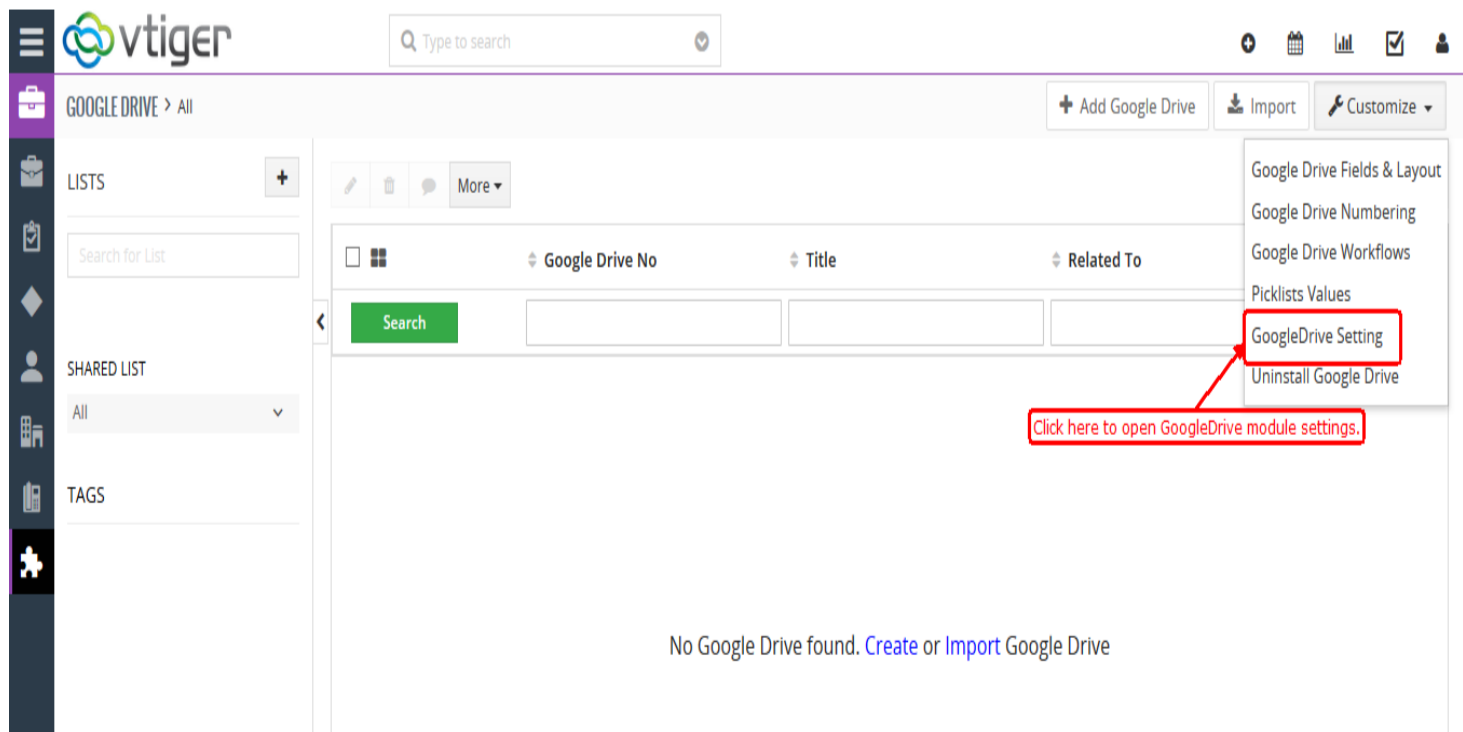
vtiger

Type to search

GOOGLE DRIVE > All

Add Google Drive

Import

Customize

LISTS

+

Search for List

SHARED LIST

All

TAGS

More

Google Drive No

Title

Related To

Search

Google Drive Fields & Layout

Google Drive Numbering

Google Drive Workflows

Picklists Values

GoogleDrive Setting

Uninstall Google Drive

Click here to open GoogleDrive module settings.

No Google Drive found. Create or Import Google Drive